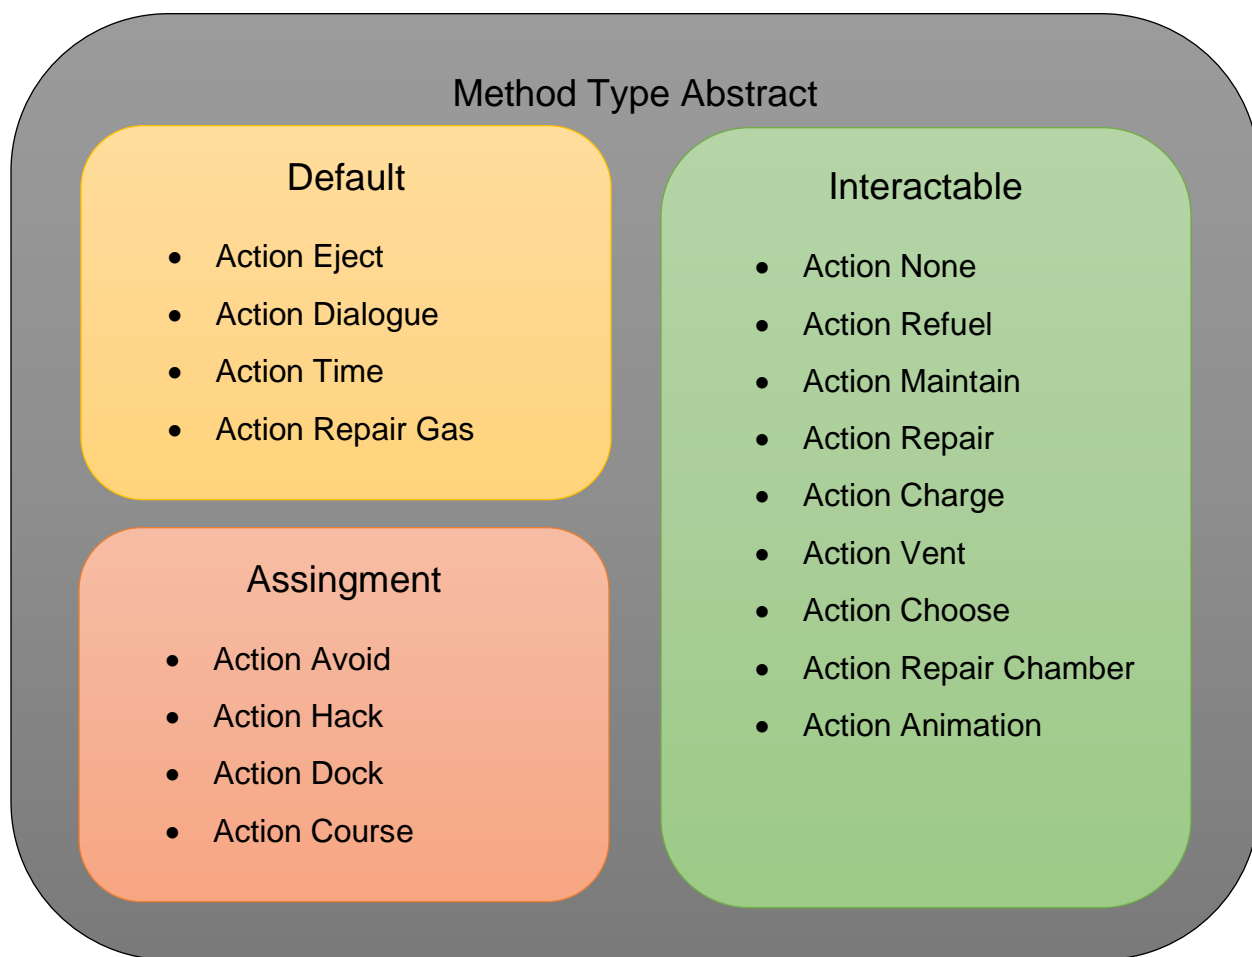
Method Type Abstract

Default

- Action Eject
- Action Dialogue
- Action Time
- Action Repair Gas

Assingment

- Action Avoid
- Action Hack
- Action Dock
- Action Course

Interactable

- Action None
- Action Refuel
- Action Maintain
- Action Repair
- Action Charge
- Action Vent
- Action Choose
- Action Repair Chamber
- Action Animation